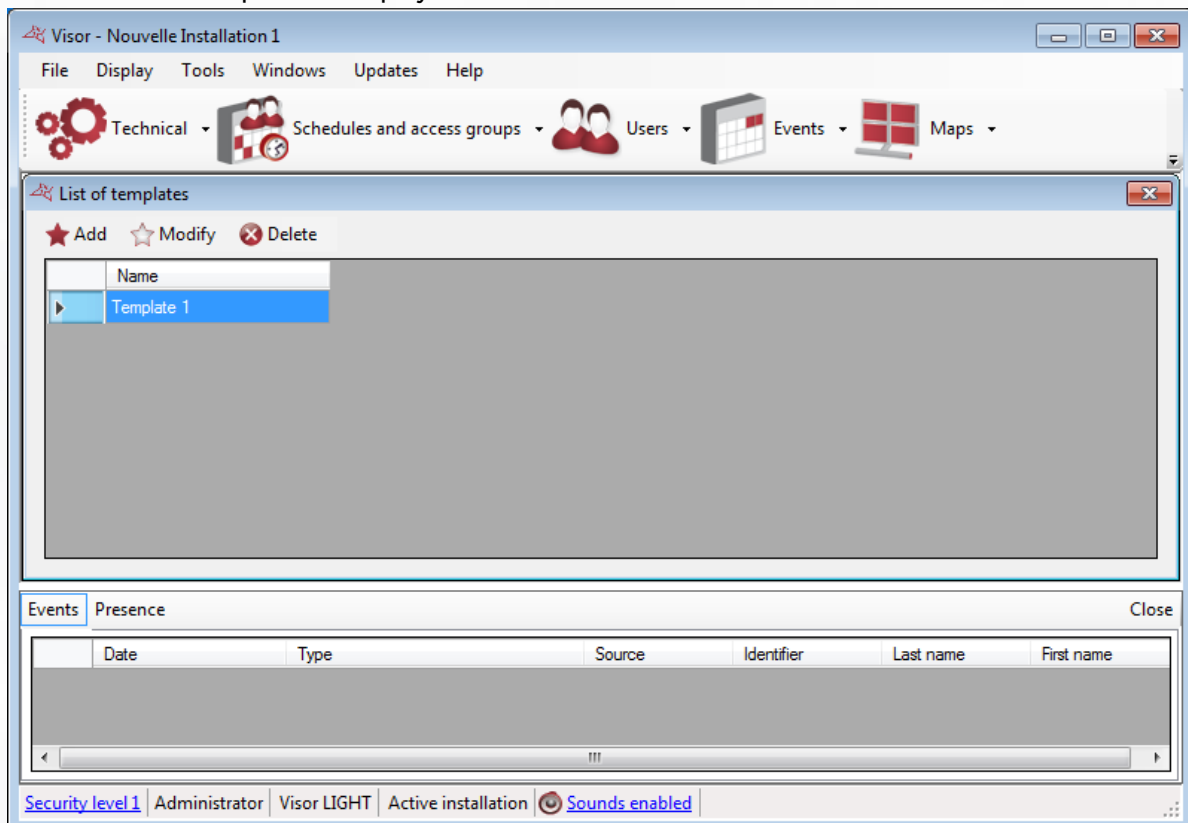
Visor - Nouvelle Installation 1

File Display Tools Windows Updates Help

Technical Schedules and access groups Users Events Maps

List of templates

Add Modify Delete

| | Name |
|---|---|
| ▶ | Template 1 |

Events Presence Close

| | Date | Type | Source | Identifier | Last name | First name |
|---|---|---|---|---|---|---|

Security level 1 | Administrator | Visor LIGHT | Active installation | Sounds enabled